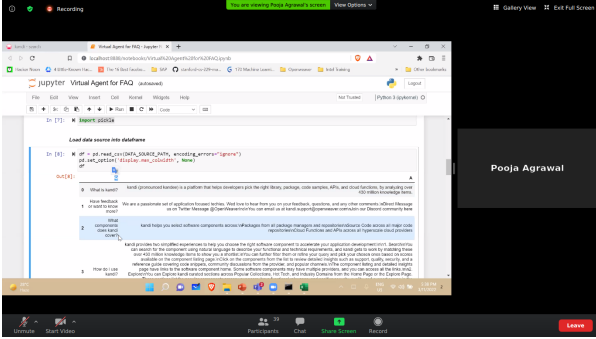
Recording

You are viewing Pooja Agrawal's screen

View Options

Gallery View

Exit Full Screen

kandi - search

Virtual Agent for FAQ - Jupyter N

localhost:8888/notebooks/Virtual%20Agent%20for%20FAQ.ipynb

Other bookmarks

jupyter Virtual Agent for FAQ (autosaved)

Logout

File Edit View Insert Cell Kernel Widgets Help

Not Trusted

Python 3 (ipykernel)

Run

Code

In [7]: import pickle

Load data source into dataframe

In [8]: df = pd.read_csv(DATA_SOURCE_PATH, encoding_errors="ignore")
pd.set_option('display.max_colwidth', None)
df

Out[8]:

| | | |
|---|---|---|
| 0 | What is kandi? | kandi (pronounced kandee) is a platform that helps developers pick the right library, package, code samples, APIs, and cloud functions, by analyzing over 450 million knowledge items. |
| 1 | How feedback or want to know more? | We are a passionate set of application focused techies. Wed love to hear from you on your feedback, questions, and any other comments. Direct Message us on Twitter Message @OpenWeaverIo You can email us at kandi.support@openweaver.com Join our Discord community here |
| 2 | What components does kandi cover? | kandi helps you select software components across Packages from all package managers and repositories Source Code across all major code repositories Cloud Functions and APIs across all hyperscale cloud providers |
| | How do I use kandi? | kandi provides two simplified experiences to help you choose the right software component to accelerate your application development. Search You can search for the component using natural language to describe your functional and technical requirements, and kandi gets to work by matching these over 450 million knowledge items to show you a shortlist. You can further filter them or refine your query and pick your choice. Explore You can explore available on the component from the list to review detailed insights such as support, quality, security, and a reference guide covering code snippets, community discussions from the provider, and popular channels. The component listing and detailed insights page have links to the software component name. Some software components may have multiple providers, and you can access all the links. Explore You can Explore kandi curated sections across Popular Collections, Hot Tech, and Industry Domains from the Home Page or the Explore Page. |

Pooja Agrawal

Unmute

Start Video

Participants 39

Chat

Share Screen

Record

Leave